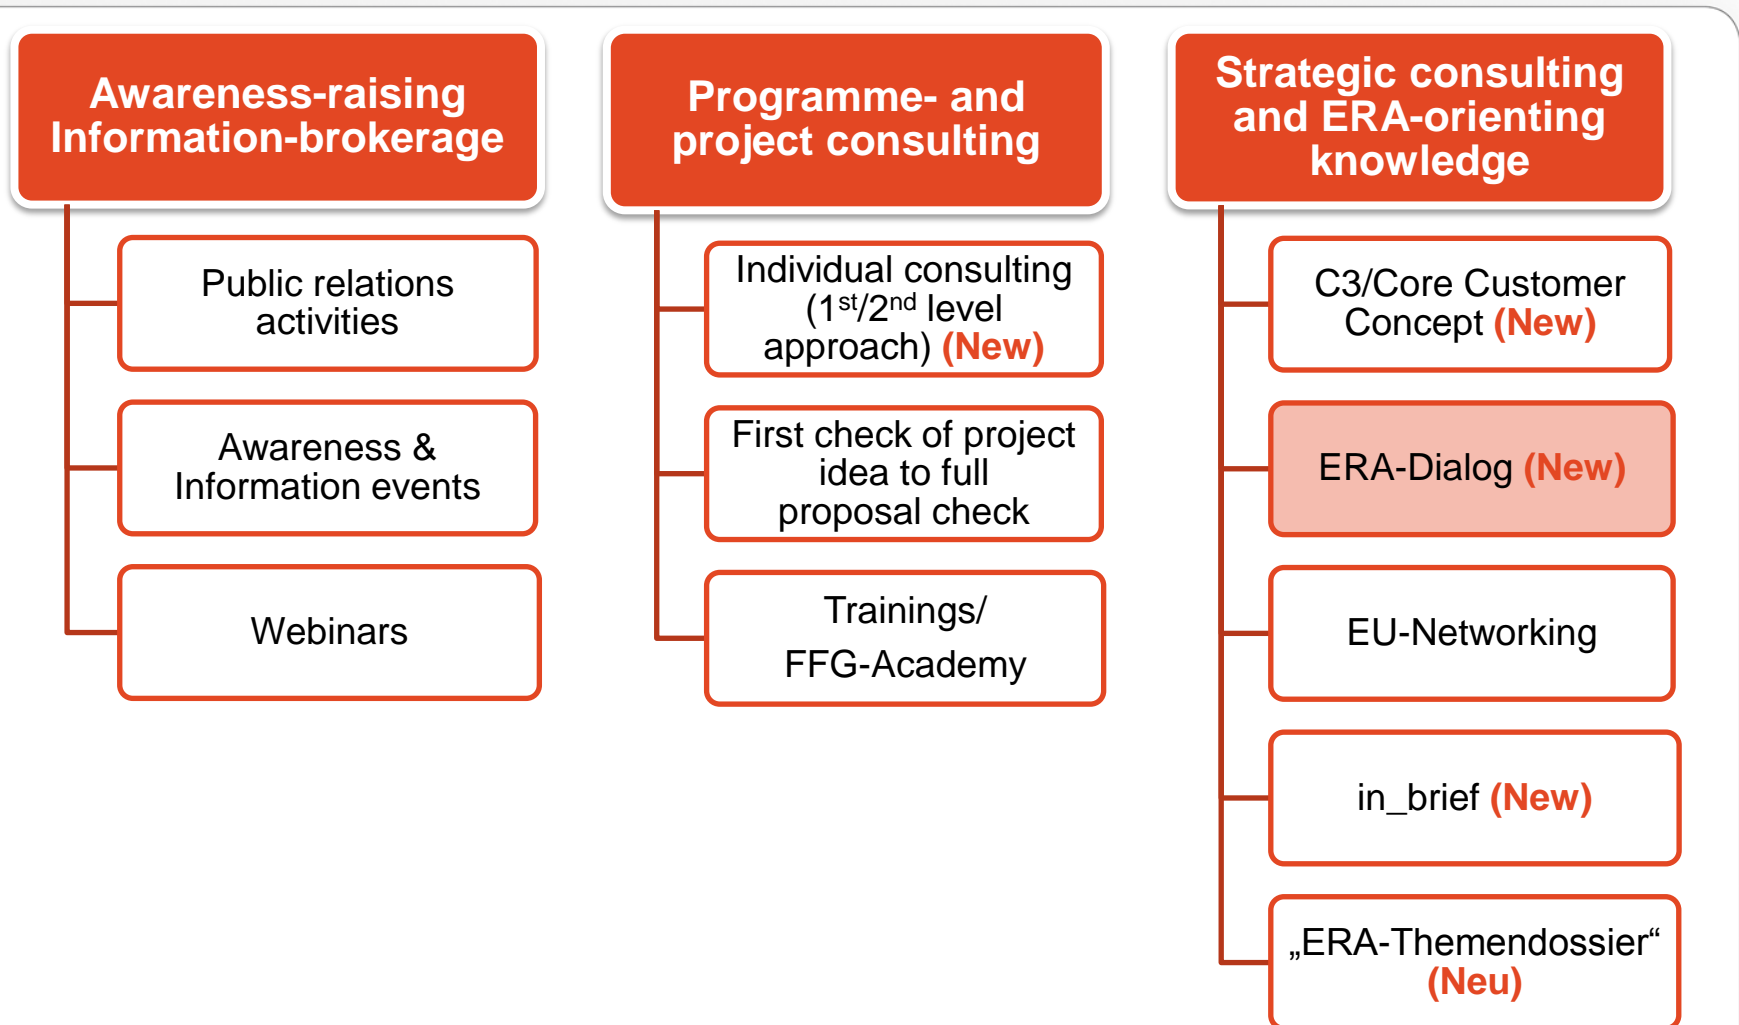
Awareness-raising Information-brokerage

Public relations activities

Awareness & Information events

Webinars

Programme- and project consulting

Individual consulting ($1^{st}$/$2^{nd}$ level approach) (New)

First check of project idea to full proposal check

Trainings/ FFG-Academy

Strategic consulting and ERA-orienting knowledge

C3/Core Customer Concept (New)

ERA-Dialog (New)

EU-Networking

in_brief (New)

„ERA-Themendossier“ (Neu)